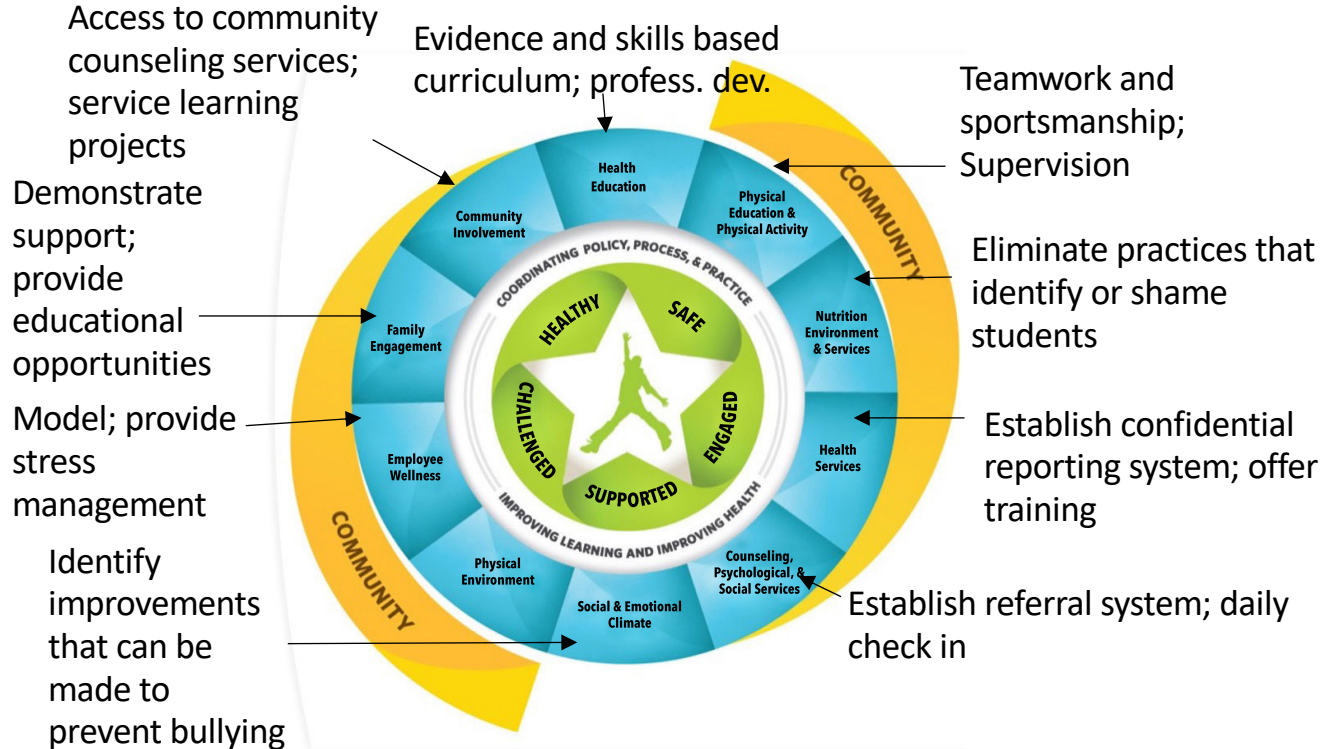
Access to community counseling services; service learning projects

Evidence and skills based curriculum; profess. dev.

Teamwork and sportsmanship; Supervision

Demonstrate support; provide educational opportunities

Eliminate practices that identify or shame students

Model; provide stress management

Establish confidential reporting system; offer training

Identify improvements that can be made to prevent bullying

Establish referral system; daily check in

Health Education

Physical Education & Physical Activity

Nutrition Environment & Services

Health Services

Counseling, Psychological, & Social Services

Social & Emotional Climate

Physical Environment

Employee Wellness

Family Engagement

Community Involvement

COMMUNITY

COMMUNITY

COORDINATING POLICY, PROCESS, & PRACTICE

IMPROVING LEARNING AND IMPROVING HEALTH

HEALTHY

SAFE

ENGAGED

SUPPORTED

CHALLENGED